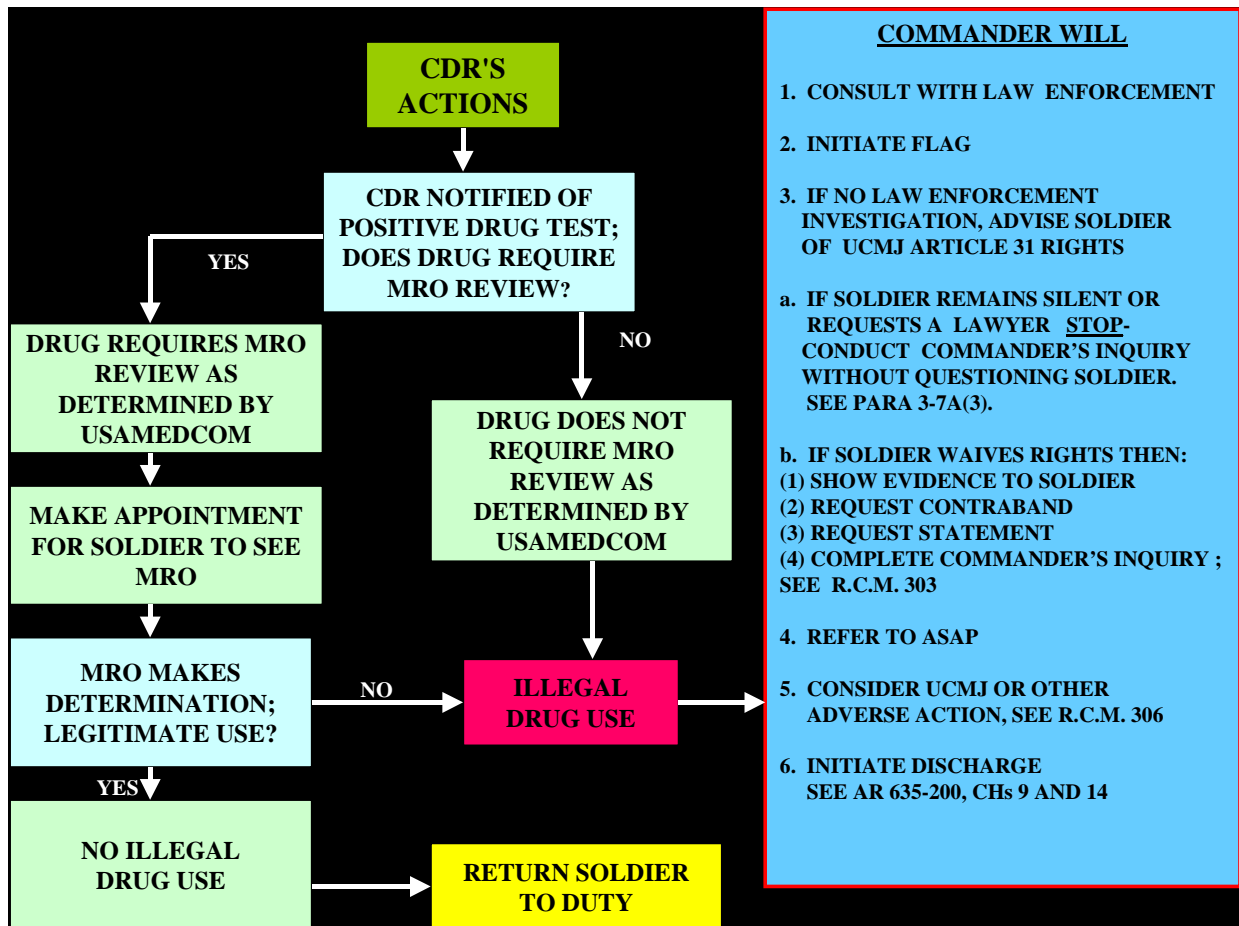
CDR'S ACTIONS

CDR NOTIFIED OF POSITIVE DRUG TEST; DOES DRUG REQUIRE MRO REVIEW?

YES

NO

DRUG REQUIRES MRO REVIEW AS DETERMINED BY USAMEDCOM

DRUG DOES NOT REQUIRE MRO REVIEW AS DETERMINED BY USAMEDCOM

MAKE APPOINTMENT FOR SOLDIER TO SEE MRO

MRO MAKES DETERMINATION; LEGITIMATE USE?

NO

ILLEGAL DRUG USE

YES

NO ILLEGAL DRUG USE

RETURN SOLDIER TO DUTY

COMMANDER WILL

1. CONSULT WITH LAW ENFORCEMENT

2. INITIATE FLAG

3. IF NO LAW ENFORCEMENT INVESTIGATION, ADVISE SOLDIER OF UCMJ ARTICLE 31 RIGHTS

a. IF SOLDIER REMAINS SILENT OR REQUESTS A LAWYER STOP-CONDUCT COMMANDER'S INQUIRY WITHOUT QUESTIONING SOLDIER. SEE PARA 3-7A(3).

b. IF SOLDIER WAIVES RIGHTS THEN:
(1) SHOW EVIDENCE TO SOLDIER
(2) REQUEST CONTRABAND
(3) REQUEST STATEMENT
(4) COMPLETE COMMANDER'S INQUIRY ; SEE R.C.M. 303

4. REFER TO ASAP

5. CONSIDER UCMJ OR OTHER ADVERSE ACTION, SEE R.C.M. 306

6. INITIATE DISCHARGE SEE AR 635-200, CHs 9 AND 14